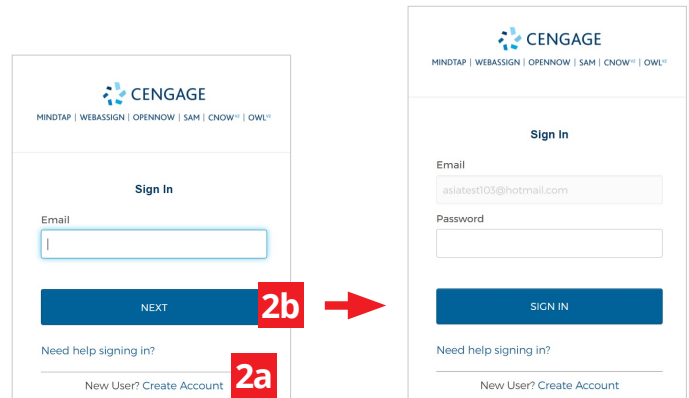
CENGAGE

MINDTAP | WEBASSIGN | OPENNOW | SAM | CNOW$^{v2}$ | OWL$^{v2}$

Sign In

Email

NEXT

2b

Need help signing in?

New User? Create Account

2a

CENGAGE

MINDTAP | WEBASSIGN | OPENNOW | SAM | CNOW$^{v2}$ | OWL$^{v2}$

Sign In

Email

asiatest103@hotmail.com

Password

SIGN IN

Need help signing in?

New User? Create Account